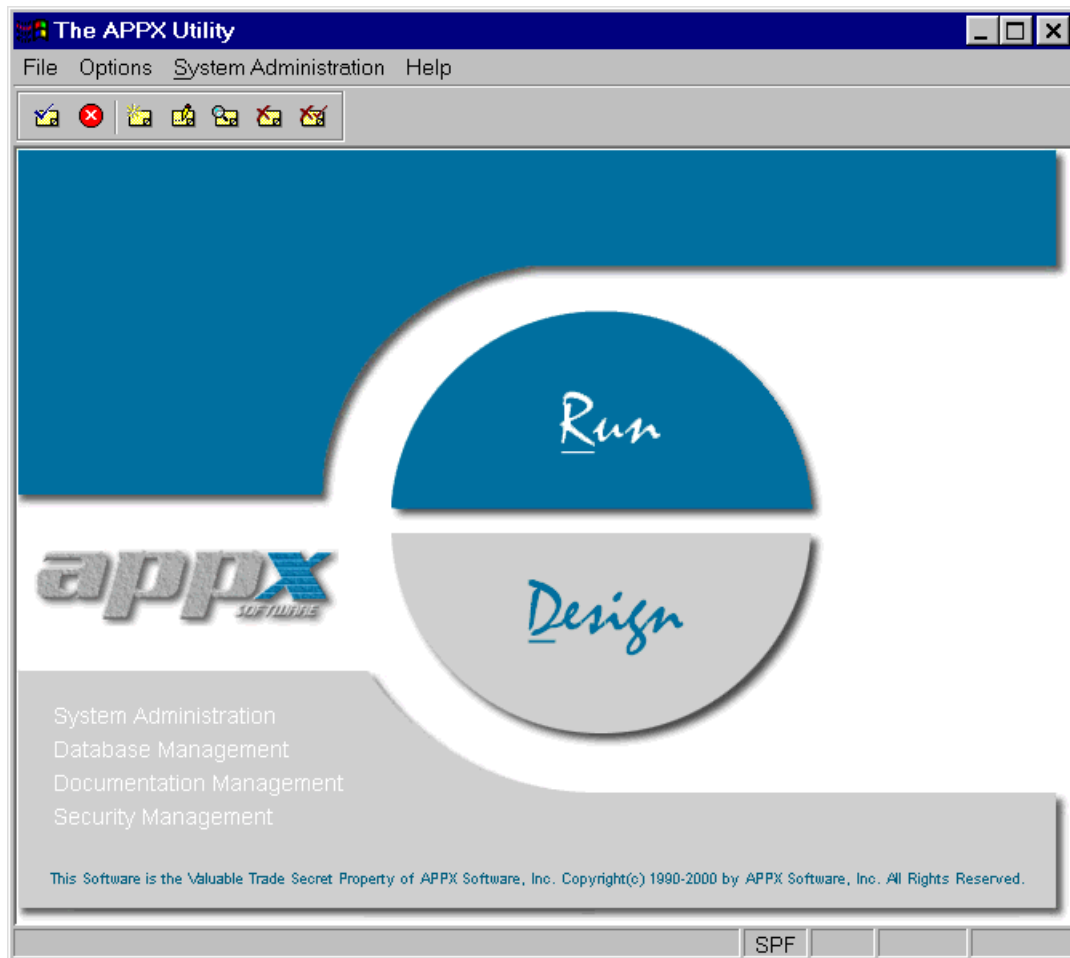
The APPX Utility

File Options System Administration Help

Run

Design

appx SOFTWARE

System Administration
Database Management
Documentation Management
Security Management

This Software is the Valuable Trade Secret Property of APPX Software, Inc. Copyright(c) 1990-2000 by APPX Software, Inc. All Rights Reserved.

SPF